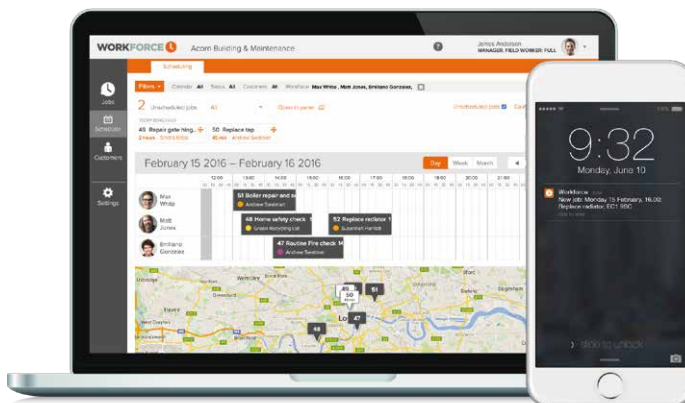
WORKFORCE Acorn Building & Maintenance

James Anderson
MANAGER, FIELD WORKER: FULL

Jobs
Schedule
Customers
Settings

Scheduling

Filters Calendar All Status All Customers All Workforce Max White, Matt Jones, Emiliano Gonzalez

2 Unscheduled jobs All

48 Repair gate hing... 50 Replace tap

February 15 2016 – February 16 2016

Day Week Month

12:00 13:00 14:00 15:00 16:00 17:00 18:00 19:00 20:00 21:00

Max White
Matt Jones
Emiliano Gonzalez

51 Boiler repair and s
Andrew Swatton

49 Home safety check
Green Recycling Ltd

52 Replace radiator
Susannah Hartfield

47 Routine Fire check
Andrew Swatton

50
51
48
47

9:32
Monday, June 10

Workforce
New job: Monday 15 February, 16.00
Replace radiator, EC1 9BC

slide to unlock